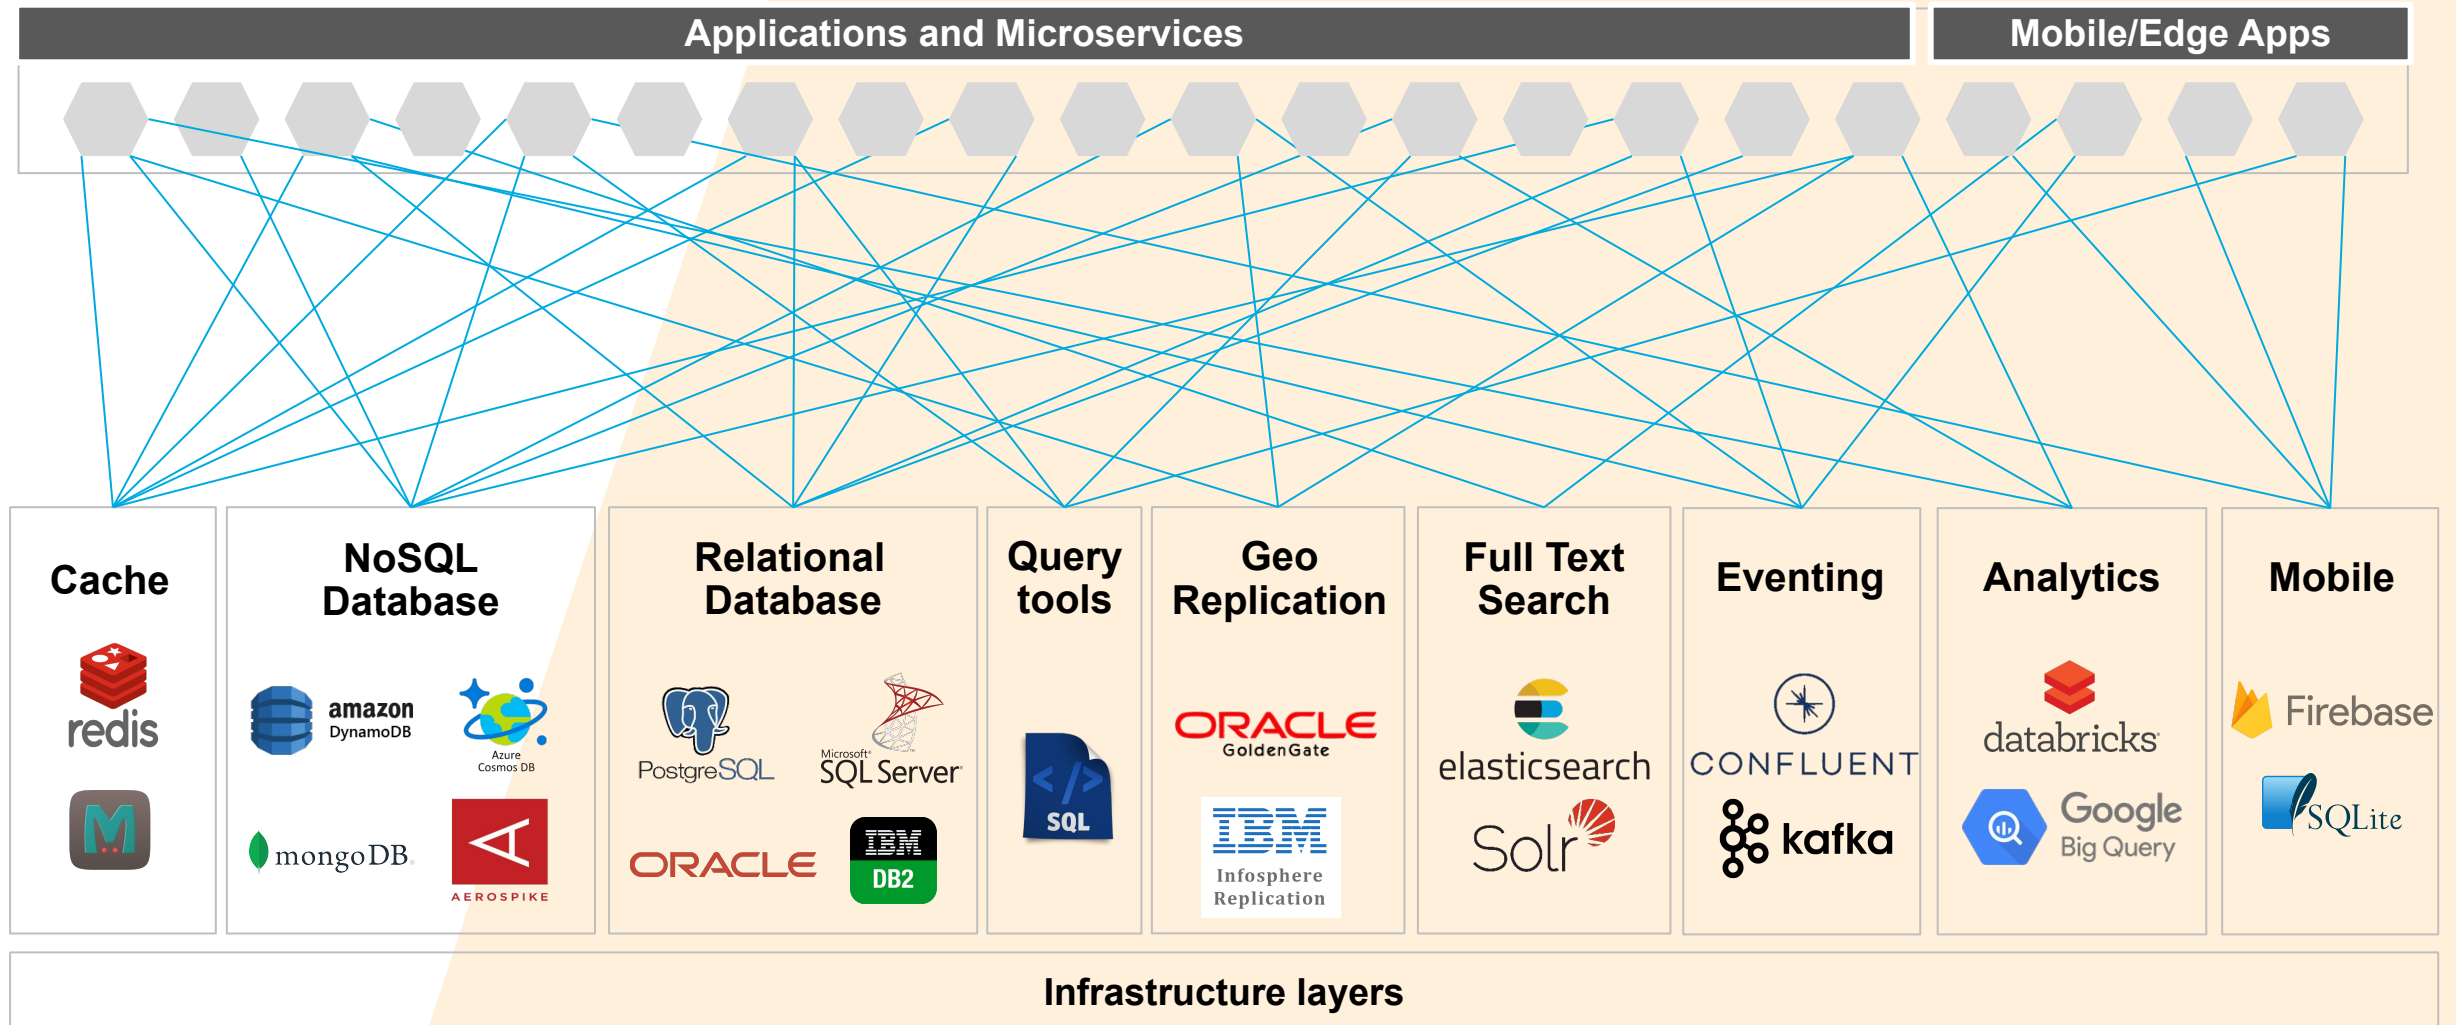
Applications and Microservices

Mobile/Edge Apps

Cache

redis

NoSQL Database

amazon DynamoDB

Azure Cosmos DB

mongoDB.

AEROSPIKE

Relational Database

PostgreSQL

Microsoft SQL Server

ORACLE

IBM DB2

Query tools

SQL

Geo Replication

ORACLE GoldenGate

IBM Infosphere Replication

Full Text Search

elasticsearch

Solr

Eventing

CONFLUENT

kafka

Analytics

databricks

Google Big Query

Mobile

Firebase

SQLite

Infrastructure layers